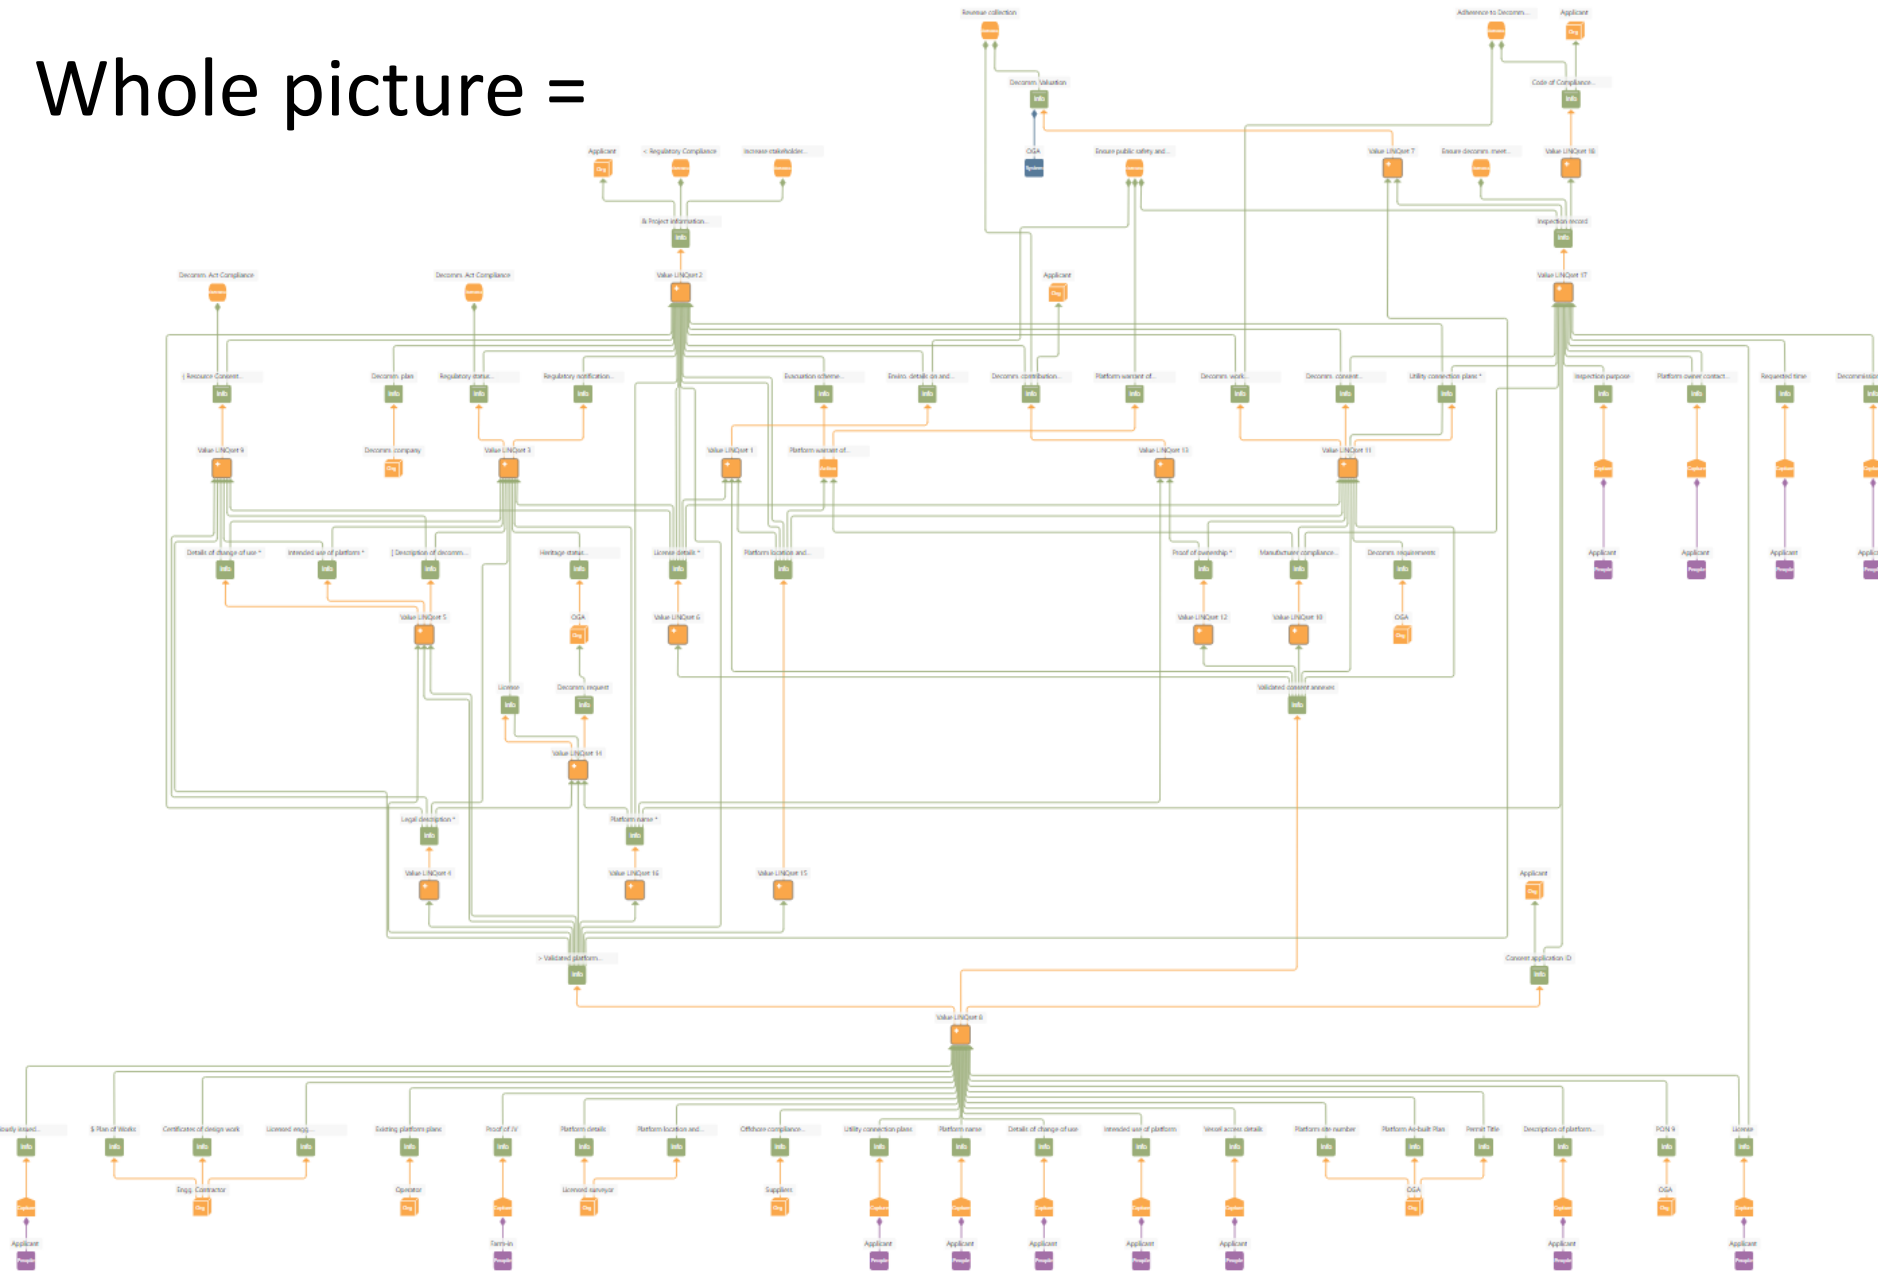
Whole picture =

Revenue collection

Adherence to Decomm...

Applicant

Decomm. Valuation

Code of Compliance...

OGA

Ensure public safety and...

Value LINQset 7

Ensure decomm. meet...

Value LINQset 18

Applicant

< Regulatory Compliance

Increase stakeholder...

& Project information...

Inspection record

Value LINQset 2

Value LINQset 17

Decomm. Act Compliance

Decomm. Act Compliance

Applicant

[ Resource Consent...

Decomm. plan

Regulatory status...

Regulatory notification...

Evacuation scheme...

Enviro. details on and...

Decomm. contribution...

Platform warrant of...

Decomm. work...

Decomm. consent...

Utility connection plans *

Inspection purpose

Platform owner contact...

Requested time

Decommissio...

Value LINQset 9

Decomm. company

Value LINQset 3

Value LINQset 1

Platform warrant of...

Value LINQset 13

Value LINQset 11

Details of change of use *

Intended use of platform *

[ Description of decomm...

Heritage status...

License details *

Platform location and...

Proof of ownership *

Manufacturer compliance...

Decomm. requirements

Applicant

Applicant

Applicant

Applic...

Value LINQset 5

OGA

Value LINQset 6

Value LINQset 12

Value LINQset 10

OGA

License

Decomm. request

Validated consent answers

Value LINQset 14

Legal description *

Platform name *

Value LINQset 4

Value LINQset 16

Value LINQset 15

Applicant

> Validated platform...

Consent application ID

Value LINQset 8

...ody (stand...

$ Plan of Works

Certificates of design work

Licensed engg...

Existing platform plans

Proof of JV

Platform details

Platform location and...

Offshore compliance...

Utility connection plans

Platform name

Details of change of use

Intended use of platform

Vessel access details

Platform site number

Platform As-built Plan

Permit Title

Description of platform...

FON 9

License

Engg. Contractor

Operator

Licensed surveyor

Suppliers

OGA

OGA

Applicant

Farm-in

Applicant

Applicant

Applicant

Applicant

Applicant

Applicant

Applicant